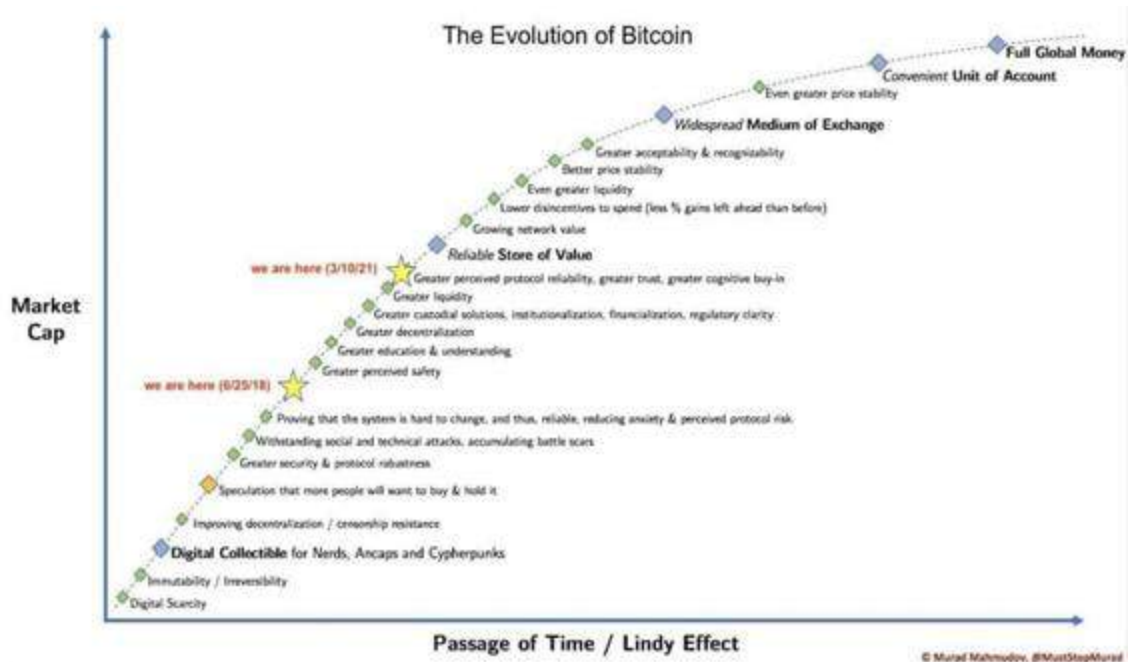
The Evolution of Bitcoin

Full Global Money
Convenient Unit of Account
Even greater price stability
Widespread Medium of Exchange
Greater acceptability & recognizability
Better price stability
Even greater liquidity
Lower disincentives to spend (less % gains left ahead than before)
Growing network value
Reliable Store of Value
we are here (3/10/21)
Greater perceived protocol reliability, greater trust, greater cognitive buy-in
Greater liquidity
Greater custodial solutions, institutionalization, financialization, regulatory clarity
Greater decentralization
Greater education & understanding
Greater perceived safety
we are here (6/25/18)
Proving that the system is hard to change, and thus, reliable, reducing anxiety & perceived protocol risk.
Withstanding social and technical attacks, accumulating battle scars
Greater security & protocol robustness
Speculation that more people will want to buy & hold it
Improving decentralization / censorship resistance
Digital Collectible for Nerds, Ancaps and Cypherpunks
Immutability / Irreversibility
Digital Scarcity

Market Cap

Passage of Time / Lindy Effect

© Murad Mahmudov, @MustStopMurad